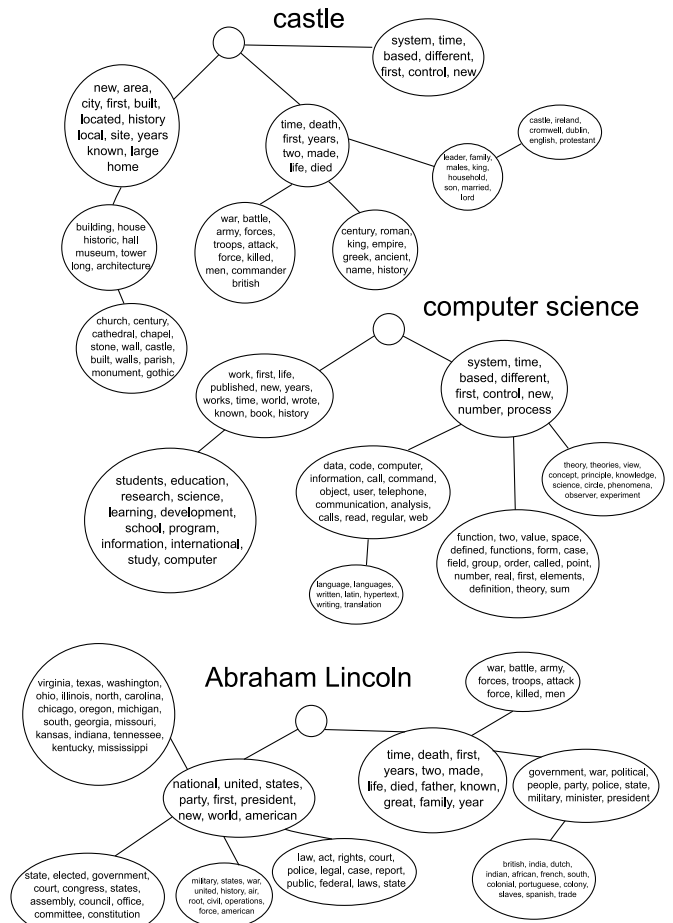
castle

system, time, based, different, first, control, new

new, area, city, first, built, located, history local, site, years known, large home

time, death, first, years, two, made, life, died

castle, ireland, cromwell, dublin, english, protestant

leader, family, males, king, household, son, married, lord

building, house historic, hall museum, tower long, architecture

war, battle, army, forces, troops, attack, force, killed, men, commander british

century, roman, king, empire, greek, ancient, name, history

church, century, cathedral, chapel, stone, wall, castle, built, walls, parish, monument, gothic

computer science

work, first, life, published, new, years, works, time, world, wrote, known, book, history

system, time, based, different, first, control, new, number, process

students, education, research, science, learning, development, school, program, information, international, study, computer

data, code, computer, information, call, command, object, user, telephone, communication, analysis, calls, read, regular, web

theory, theories, view, concept, principle, knowledge, science, circle, phenomena, observer, experiment

function, two, value, space, defined, functions, form, case, field, group, order, called, point, number, real, first, elements, definition, theory, sum

language, languages, written, latin, hypertext, writing, translation

Abraham Lincoln

virginia, texas, washington, ohio, illinois, north, carolina, chicago, oregon, michigan, south, georgia, missouri, kansas, indiana, tennessee, kentucky, mississippi

war, battle, army, forces, troops, attack force, killed, men

time, death, first, years, two, made, life, died, father, known, great, family, year

government, war, political, people, party, police, state, military, minister, president

national, united, states, party, first, president, new, world, american

law, act, rights, court, police, legal, case, report, public, federal, laws, state

state, elected, government, court, congress, states, assembly, council, office, committee, constitution

military, states, war, united, history, air, root, civil, operations, force, american

british, india, dutch, indian, african, french, south, colonial, portuguese, colony, slaves, spanish, trade